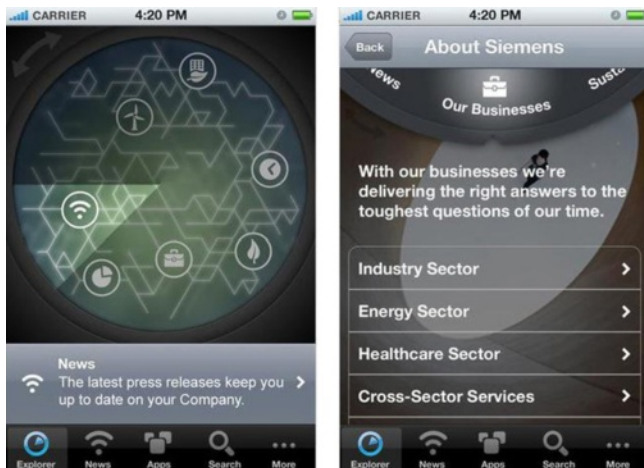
CARRIER 4:20 PM

News
The latest press releases keep you up to date on your Company.

Explorer News Apps Search More

CARRIER 4:20 PM

Back About Siemens

News Our Businesses Sust

With our businesses we're delivering the right answers to the toughest questions of our time.

Industry Sector

Energy Sector

Healthcare Sector

Cross-Sector Services

Explorer News Apps Search More